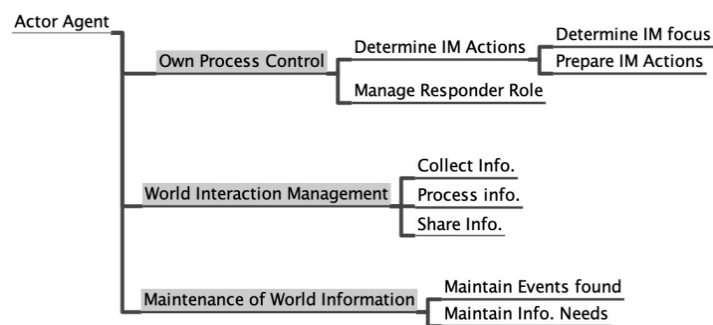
Actor Agent
Own Process Control
Determine IM Actions
Determine IM focus
Prepare IM Actions
Manage Responder Role
World Interaction Management
Collect Info.
Process info.
Share Info.
Maintenance of World Information
Maintain Events found
Maintain Info. Needs